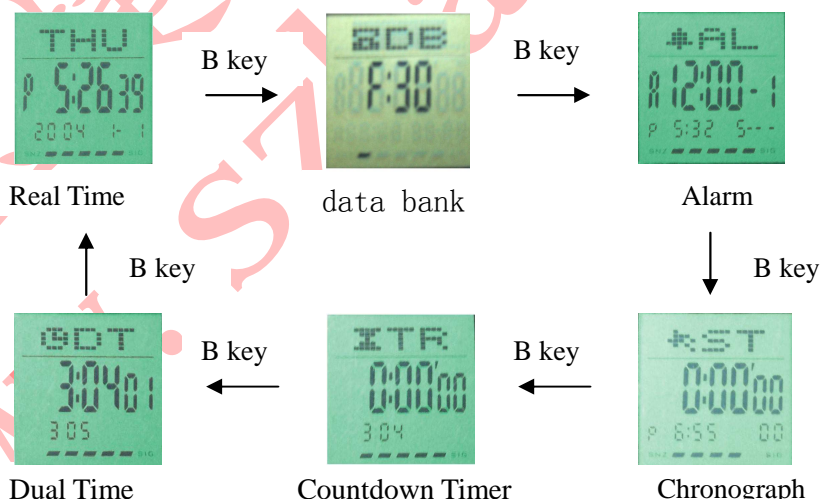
THU
P 5:26 39
2004 1- 1

B key

DB
F:30

B key

AL
A 12:00 - 1
P 5:32 S---

Real Time

data bank

Alarm

B key

B key

DT
3:04 01
3:05

B key

TR
0:00 00
3:04

B key

ST
0:00 00
P 6:55 00

Dual Time

Countdown Timer

Chronograph